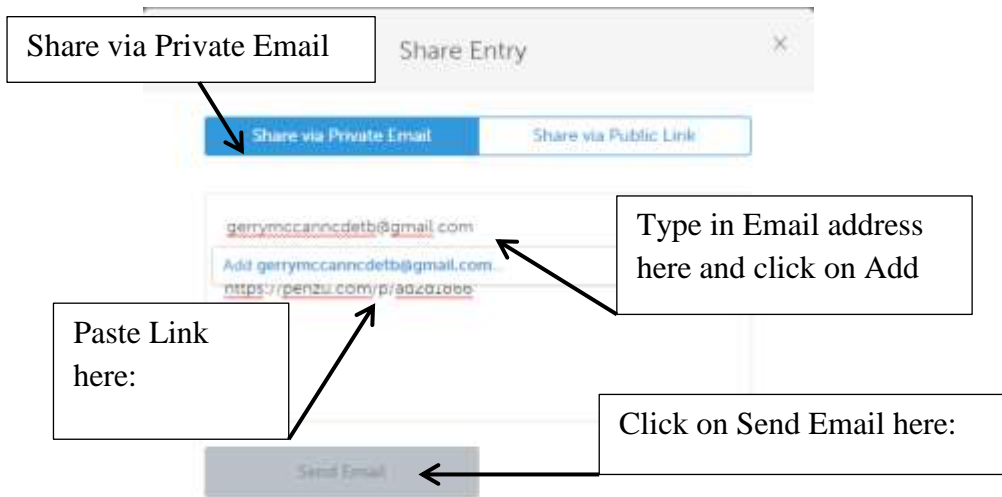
Share via Private Email

Share Entry

×

Share via Private Email

Share via Public Link

gerrymccanncdetb@gmail.com

Add gerrymccanncdetb@gmail.com

https://penzu.com/p/ad2d1866

Type in Email address here and click on Add

Paste Link here:

Click on Send Email here:

Send Email